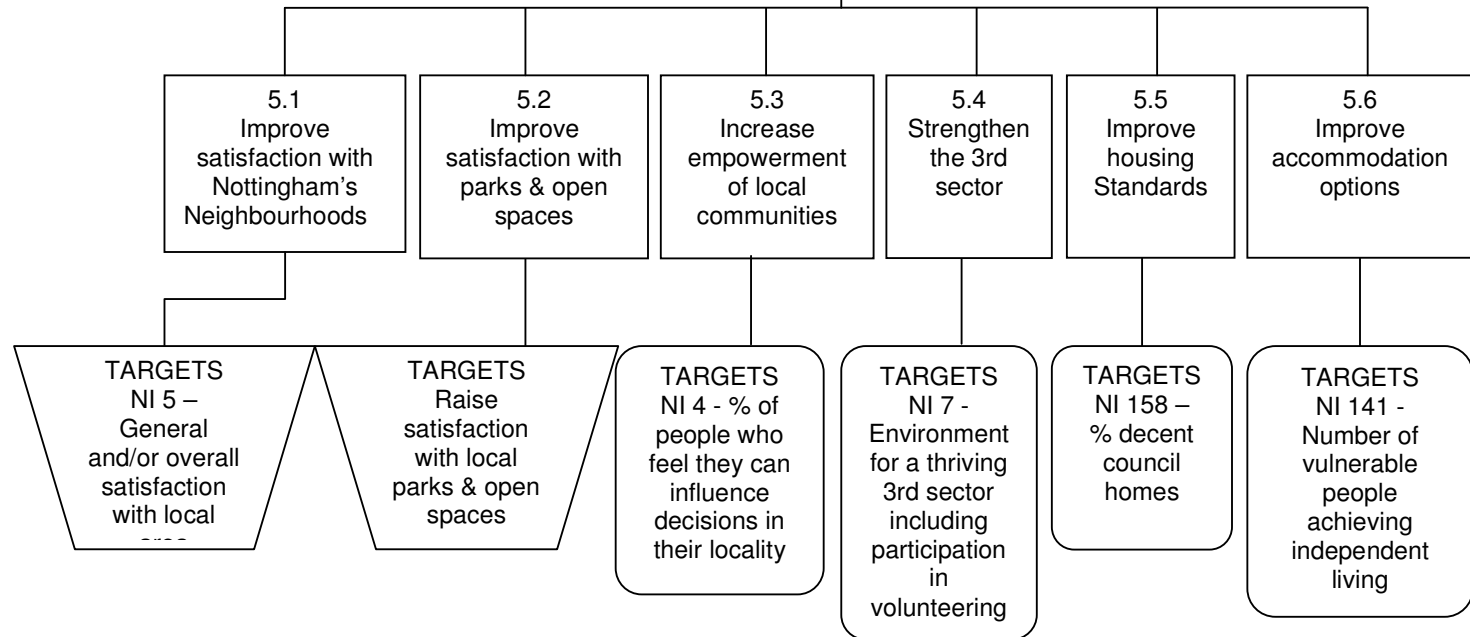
5.1
Improve satisfaction with Nottingham's Neighbourhoods

5.2
Improve satisfaction with parks & open spaces

5.3
Increase empowerment of local communities

5.4
Strengthen the 3rd sector

5.5
Improve housing Standards

5.6
Improve accommodation options

TARGETS
NI 5 – General and/or overall satisfaction with local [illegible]

TARGETS
Raise satisfaction with local parks & open spaces

TARGETS
NI 4 - % of people who feel they can influence decisions in their locality

TARGETS
NI 7 - Environment for a thriving 3rd sector including participation in volunteering

TARGETS
NI 158 – % decent council homes

TARGETS
NI 141 - Number of vulnerable people achieving independent living